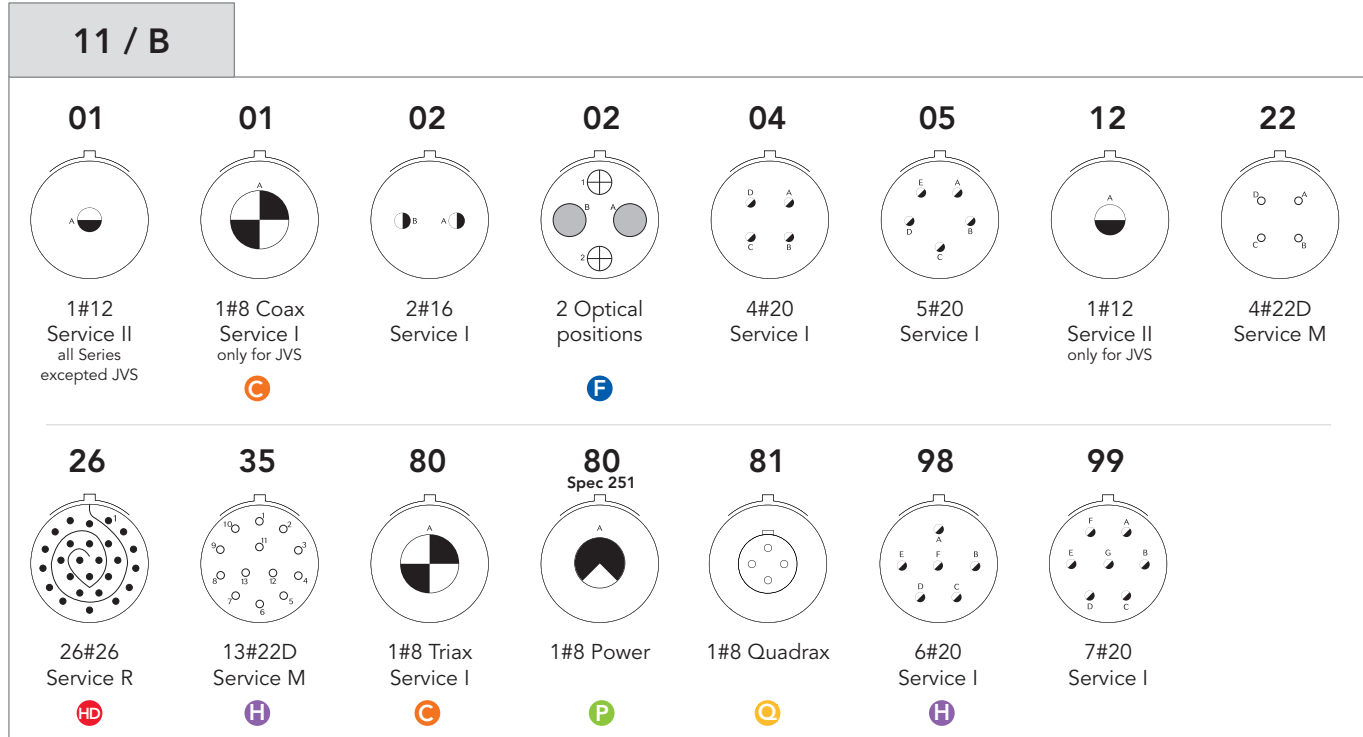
11 / B

01
A
1#12
Service II
all Series
excepted JVS

01
A
1#8 Coax
Service I
only for JVS
C

02
B A
2#16
Service I

02
1 B A 2
2 Optical
positions
F

04
D A C B
4#20
Service I

05
E A D B C
5#20
Service I

12
A
1#12
Service II
only for JVS

22
D A C B
4#22D
Service M

26
1
26#26
Service R
HD

35
1 2 3 4 5 6 7 8 9 10 11 12 13
13#22D
Service M
H

80
A
1#8 Triax
Service I
C

80
Spec 251
A
1#8 Power
P

81
1#8 Quadrax
Q

98
A E F B D C
6#20
Service I
H

99
F A E G B D C
7#20
Service I